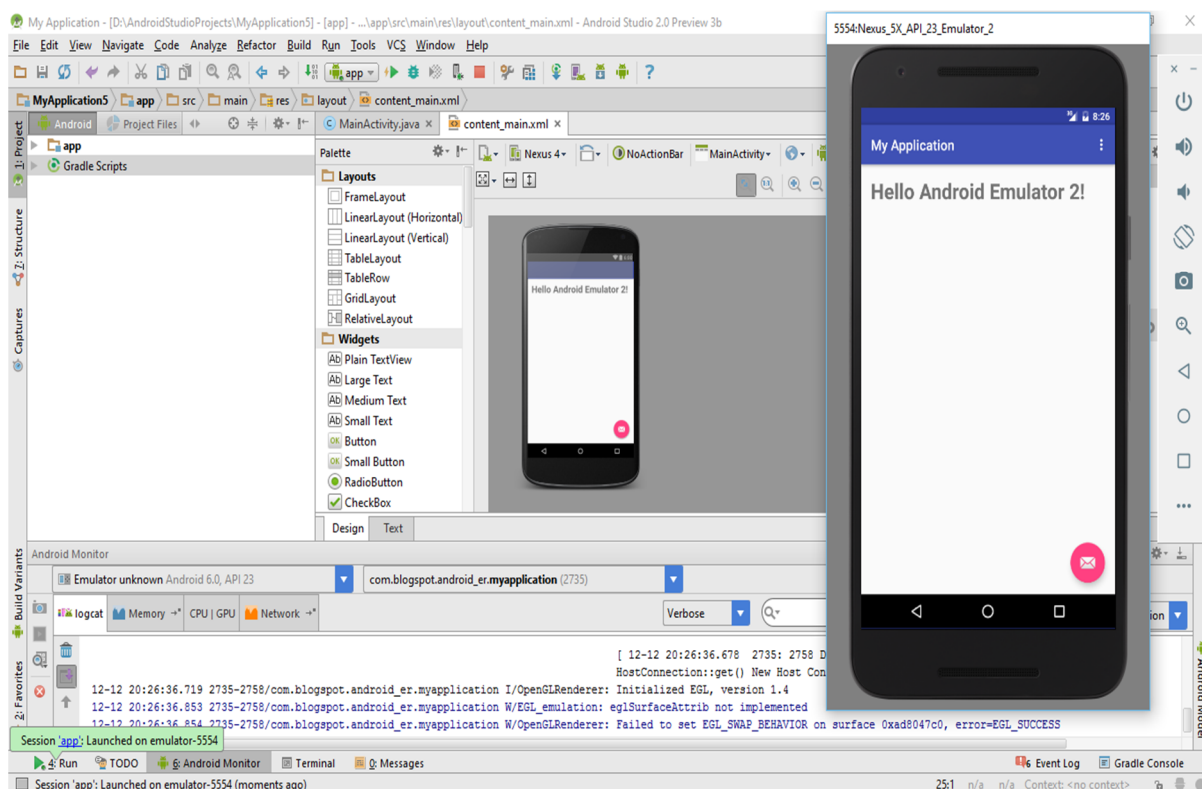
My Application - [D:\AndroidStudioProjects\MyApplication5] - [app] - ...\app\src\main\res\layout\content_main.xml - Android Studio 2.0 Preview 3b

File Edit View Navigate Code Analyze Refactor Build Run Tools VCS Window Help

app

MyApplication5 app src main res layout content_main.xml

Android Project Files

MainActivity.java content_main.xml

app
Gradle Scripts

Palette
Layouts
FrameLayout
LinearLayout (Horizontal)
LinearLayout (Vertical)
TableLayout
TableRow
GridLayout
RelativeLayout
Widgets
Plain TextView
Large Text
Medium Text
Small Text
Button
Small Button
RadioButton
CheckBox

Nexus 4 NoActionBar MainActivity

Hello Android Emulator 2!

Design Text

1: Project
2: Structure
Captures
Build Variants
2: Favorites

Android Monitor

Emulator unknown Android 6.0, API 23
com.blogspot.android_er.myapplication (2735)

logcat Memory CPU | GPU Network

Verbose

[ 12-12 20:26:36.678 2735: 2758 D
HostConnection::get() New Host Con
12-12 20:26:36.719 2735-2758/com.blogspot.android_er.myapplication I/OpenGLRenderer: Initialized EGL, version 1.4
12-12 20:26:36.853 2735-2758/com.blogspot.android_er.myapplication W/EGL_emulation: eglSurfaceAttrib not implemented
12-12 20:26:36.854 2735-2758/com.blogspot.android_er.myapplication W/OpenGLRenderer: Failed to set EGL_SWAP_BEHAVIOR on surface 0xad8047c0, error=EGL_SUCCESS

Session 'app': Launched on emulator-5554

4: Run TODO 6: Android Monitor Terminal 0: Messages Event Log Gradle Console

Session 'app': Launched on emulator-5554 (moments ago)

25:1 n/a n/a Context: <no context>

5554:Nexus_5X_API_23_Emulator_2

8:26
My Application
Hello Android Emulator 2!

Android Model